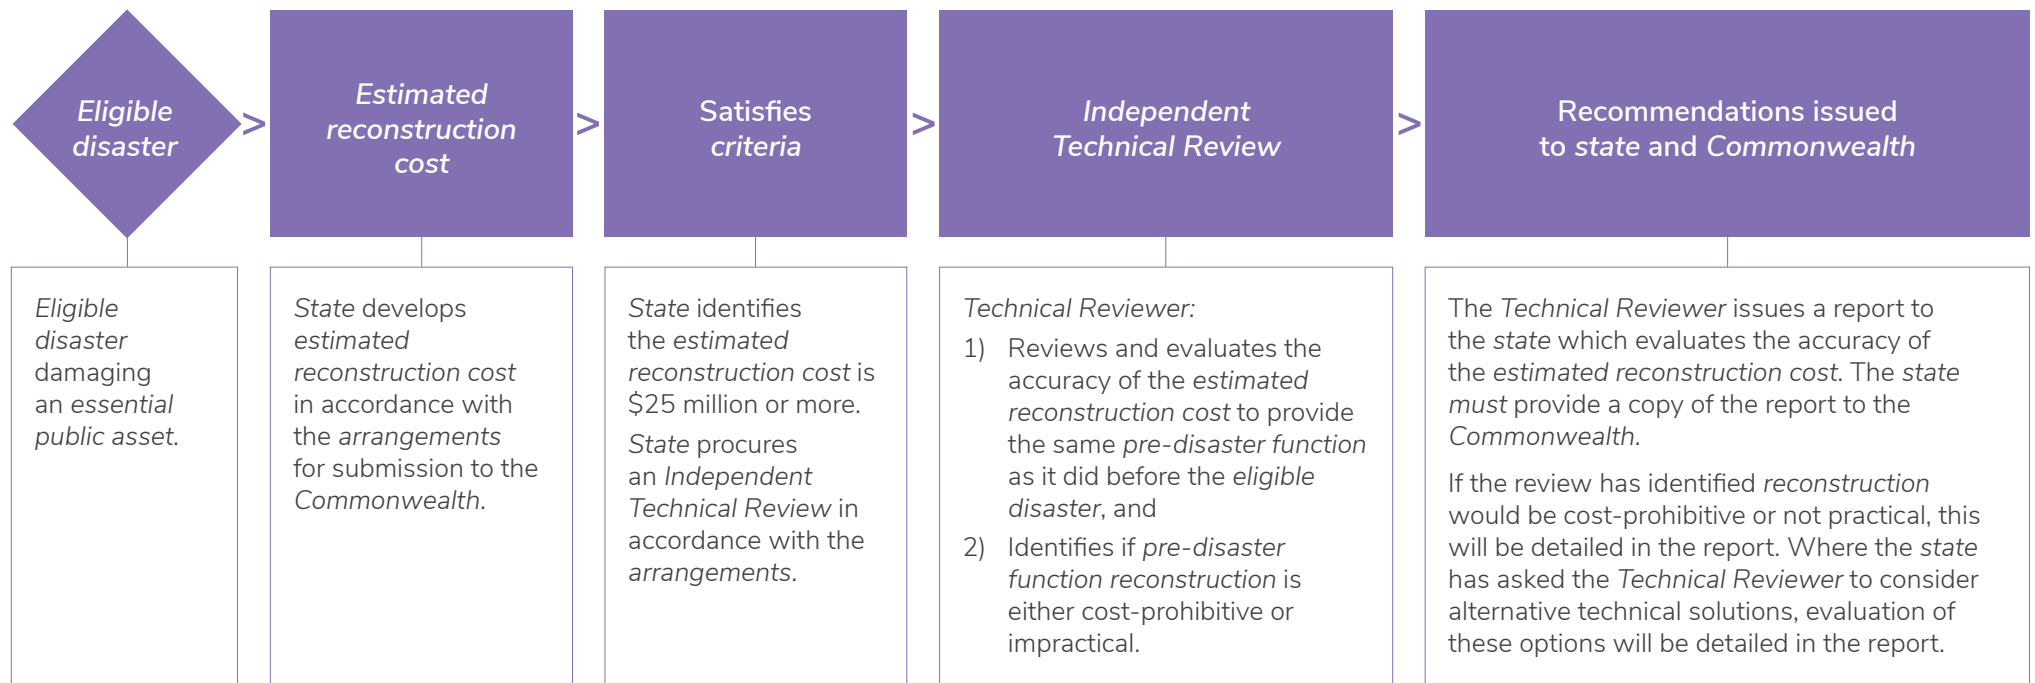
Eligible disaster

>

Estimated reconstruction cost

>

Satisfies criteria

>

Independent Technical Review

>

Recommendations issued to state and Commonwealth

Eligible disaster damaging an essential public asset.

State develops estimated reconstruction cost in accordance with the arrangements for submission to the Commonwealth.

State identifies the estimated reconstruction cost is $25 million or more.

State procures an Independent Technical Review in accordance with the arrangements.

Technical Reviewer:

1) Reviews and evaluates the accuracy of the estimated reconstruction cost to provide the same pre-disaster function as it did before the eligible disaster, and

2) Identifies if pre-disaster function reconstruction is either cost-prohibitive or impractical.

The Technical Reviewer issues a report to the state which evaluates the accuracy of the estimated reconstruction cost. The state must provide a copy of the report to the Commonwealth.

If the review has identified reconstruction would be cost-prohibitive or not practical, this will be detailed in the report. Where the state has asked the Technical Reviewer to consider alternative technical solutions, evaluation of these options will be detailed in the report.